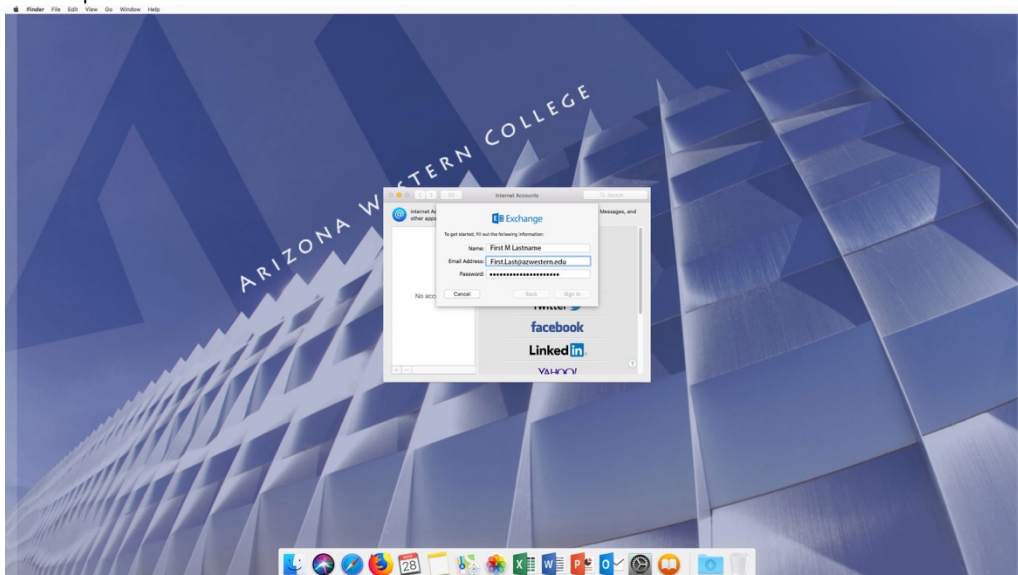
Finder File Edit View Go Window Help

ARIZONA WESTERN COLLEGE

Internet Accounts

Search

Internet A
other app

Messages, and

Exchange

To get started, fill out the following information:

Name: First M Lastname

Email Address: First.Last@azwestern.edu

Password: ••••••••••••••••••••••

Cancel

Back

Sign In

No acco

Twitter

facebook

Linked in

YAHOO!

28